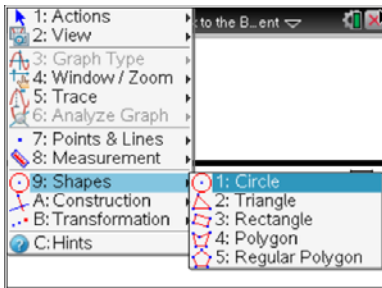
1: Actions
2: View
3: Graph Type
4: Window / Zoom
5: Trace
6: Analyze Graph
7: Points & Lines
8: Measurement
9: Shapes
A: Construction
B: Transformation
C: Hints

:to the B...ent

1: Circle
2: Triangle
3: Rectangle
4: Polygon
5: Regular Polygon